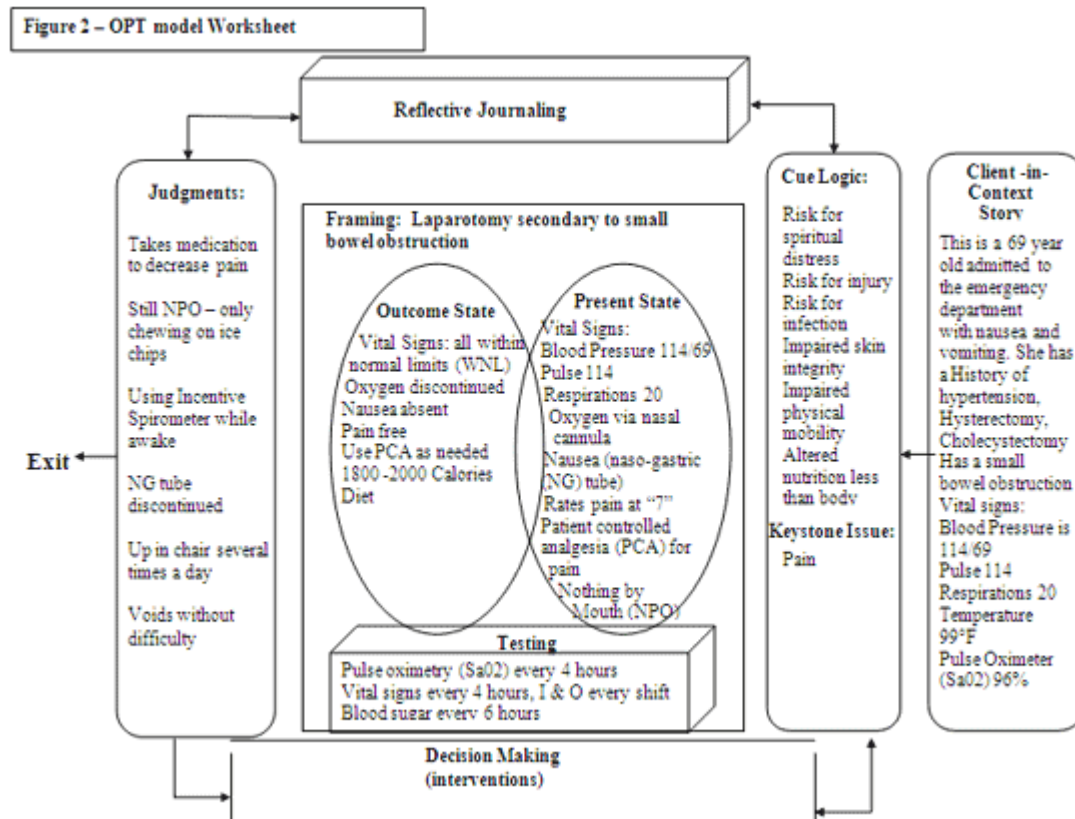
Figure 2 – OPT model Worksheet

Reflective Journaling

Judgments:

Takes medication to decrease pain

Still NPO – only chewing on ice chips

Using Incentive Spirometer while awake

NG tube discontinued

Up in chair several times a day

Voids without difficulty

Exit

Framing: Laparotomy secondary to small bowel obstruction

Outcome State

Vital Signs: all within normal limits (WNL)
Oxygen discontinued
Nausea absent
Pain free
Use PCA as needed
1800 -2000 Calories Diet

Present State

Vital Signs:
Blood Pressure 114/69
Pulse 114
Respirations 20
Oxygen via nasal cannula
Nausea (naso-gastric (NG) tube)
Rates pain at "7"
Patient controlled analgesia (PCA) for pain
Nothing by Mouth (NPO)

Testing

Pulse oximetry (Sa02) every 4 hours
Vital signs every 4 hours, I & O every shift
Blood sugar every 6 hours

Cue Logic:

Risk for spiritual distress
Risk for injury
Risk for infection
Impaired skin integrity
Impaired physical mobility
Altered nutrition less than body

Keystone Issue:

Pain

Client -in-Context Story

This is a 69 year old admitted to the emergency department with nausea and vomiting. She has a History of hypertension, Hysterectomy, Cholecystectomy
Has a small bowel obstruction
Vital signs:
Blood Pressure is 114/69
Pulse 114
Respirations 20
Temperature 99°F
Pulse Oximeter (Sa02) 96%

Decision Making (interventions)